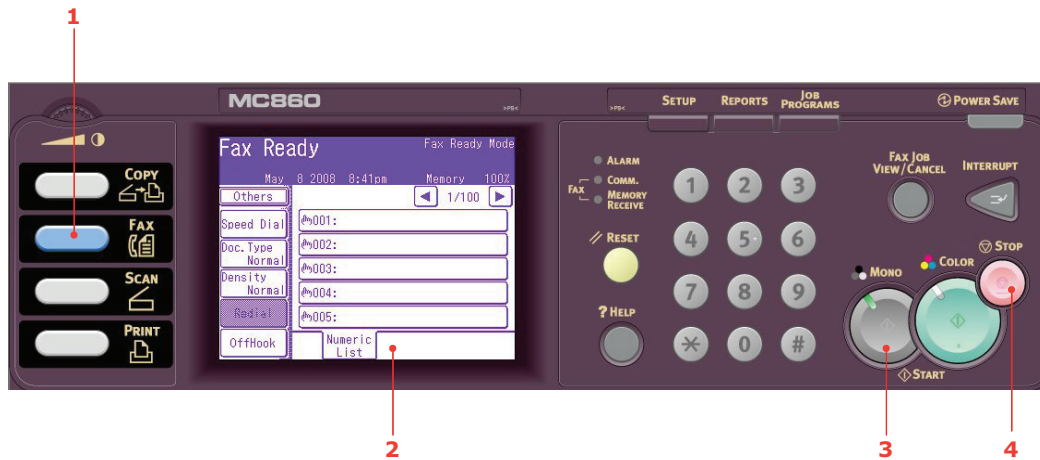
1

MC860

SETUP REPORTS JOB PROGRAMS

POWER SAVE

COPY

FAX

SCAN

PRINT

Fax Ready Fax Ready Mode

May 8 2008 8:41pm Memory 100%

Others

1/100

Speed Dial

001:

Doc.Type Normal

002:

Density Normal

003:

004:

Redial

005:

OffHook

Numeric List

ALARM

FAX COMM.

MEMORY RECEIVE

RESET

? HELP

1 2 3

4 5 6

7 8 9

0 #

FAX JOB VIEW/CANCEL

INTERRUPT

MONO

COLOR

STOP

START

2

3

4